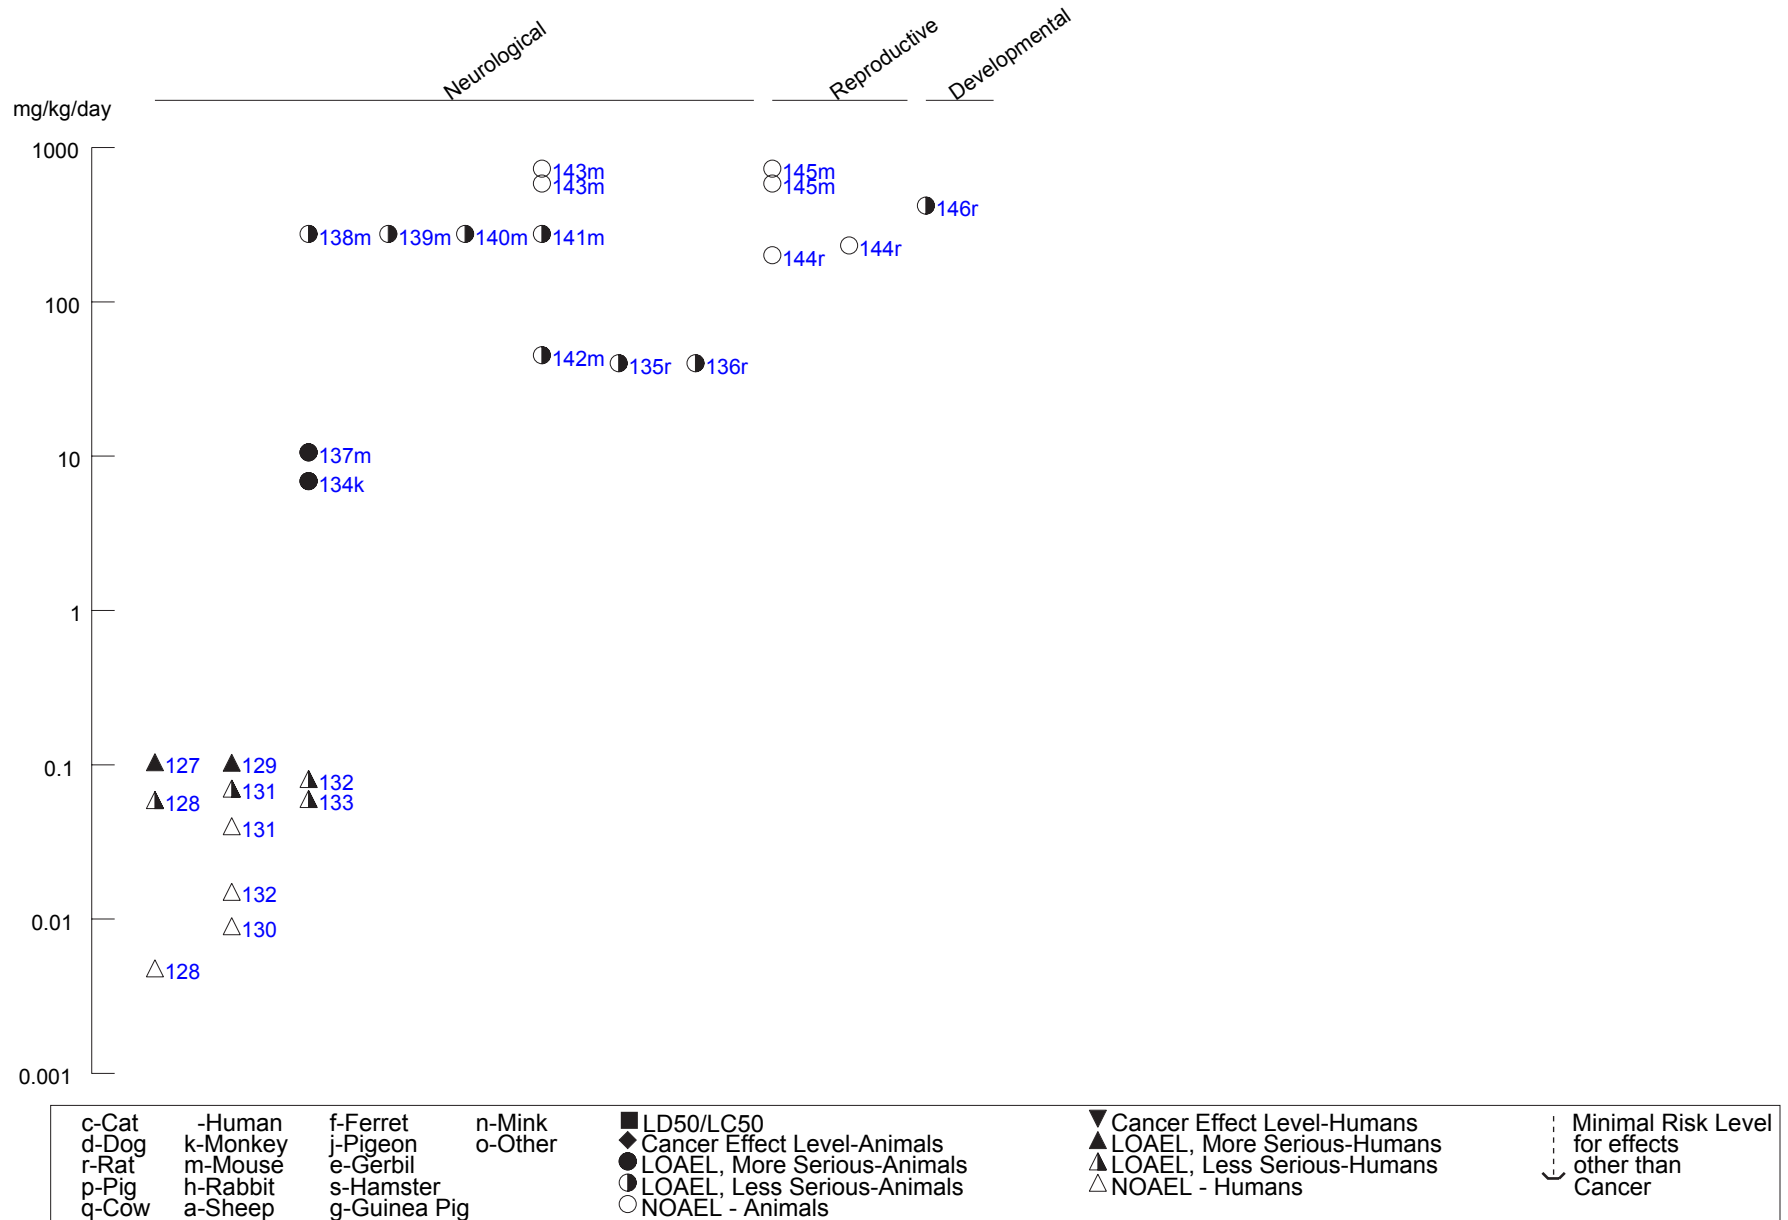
Neurological
Reproductive
Developmental

mg/kg/day
1000
100
10
1
0.1
0.01
0.001

143m
143m
145m
145m
146r
138m
139m
140m
141m
144r
144r
142m
135r
136r
137m
134k
127
129
128
131
132
133
131
132
130
128

c-Cat
d-Dog
r-Rat
p-Pig
q-Cow
-Human
k-Monkey
m-Mouse
h-Rabbit
a-Sheep
f-Ferret
j-Pigeon
e-Gerbil
s-Hamster
g-Guinea Pig
n-Mink
o-Other
LD50/LC50
Cancer Effect Level-Animals
LOAEL, More Serious-Animals
LOAEL, Less Serious-Animals
NOAEL - Animals
Cancer Effect Level-Humans
LOAEL, More Serious-Humans
LOAEL, Less Serious-Humans
NOAEL - Humans
Minimal Risk Level for effects other than Cancer